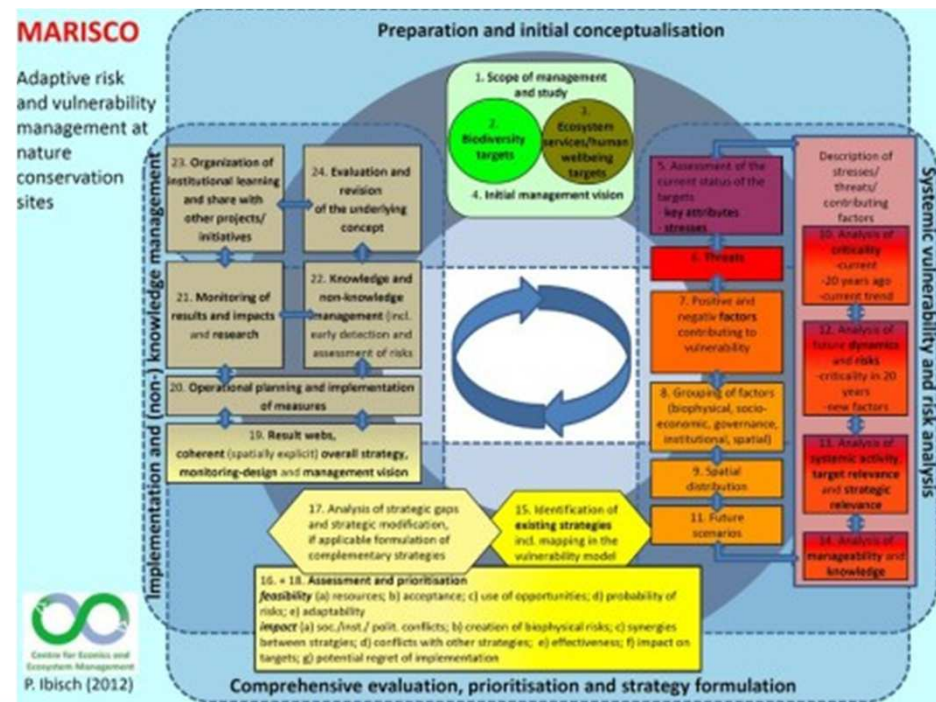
MARISCO

Adaptive risk and vulnerability management at nature conservation sites

Preparation and initial conceptualisation

1. Scope of management and study

2. Biodiversity targets

3. Ecosystem services/human wellbeing targets

4. Initial management vision

Implementation and (non-) knowledge management

23. Organization of institutional learning and share with other projects/ initiatives

24. Evaluation and revision of the underlying concept

21. Monitoring of results and impacts and research

22. Knowledge and non-knowledge management (incl. early detection and assessment of risks

20. Operational planning and implementation of measures

19. Result webs, coherent (spatially explicit) overall strategy, monitoring-design and management vision

Systemic vulnerability and risk analysis

5. Assessment of the current status of the targets - key attributes - stresses

6. Threats

7. Positive and negativ factors contributing to vulnerability

8. Grouping of factors (biophysical, socio-economic, governance, institutional, spatial)

9. Spatial distribution

11. Future scenarios

Description of stresses/ threats/ contributing factors

10. Analysis of criticality -current -20 years ago -current trend

12. Analysis of future dynamics and risks -criticality in 20 years -new factors

13. Analysis of systemic activity, target relevance and strategic relevance

14. Analysis of manageability and knowledge

17. Analysis of strategic gaps and strategic modification, if applicable formulation of complementary strategies

15. Identification of existing strategies incl. mapping in the vulnerability model

16. + 18. Assessment and prioritisation
feasibility (a) resources; b) acceptance; c) use of opportunities; d) probability of risks; e) adaptability
impact (a) soc./inst./ polit. conflicts; b) creation of biophysical risks; c) synergies between stratgies; d) conflicts with other strategies; e) effectiveness; f) impact on targets; g) potential regret of implementation

Centre for Econics and Ecosystem Management

P. Ibisch (2012)

Comprehensive evaluation, prioritisation and strategy formulation